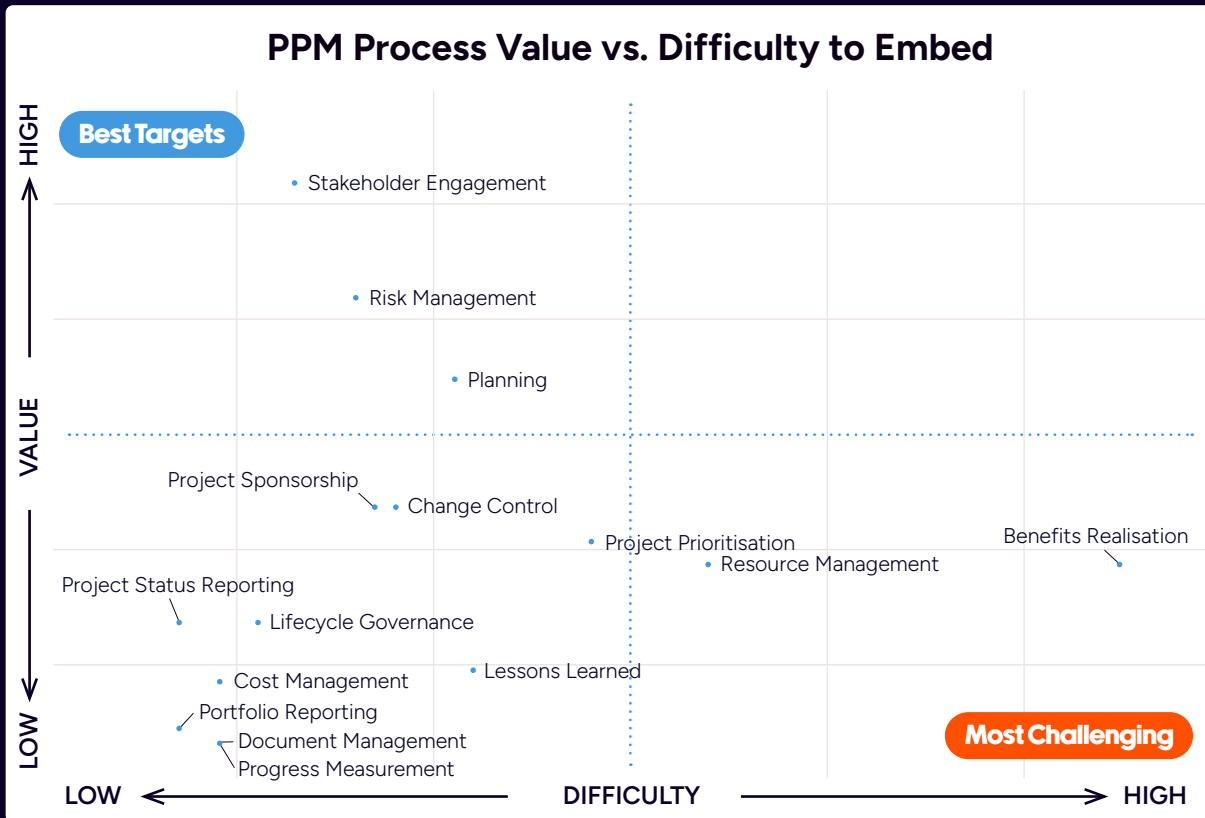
PPM Process Value vs. Difficulty to Embed

HIGH

VALUE

LOW

Best Targets

Stakeholder Engagement

Risk Management

Planning

Project Sponsorship

Change Control

Project Prioritisation

Benefits Realisation

Resource Management

Project Status Reporting

Lifecycle Governance

Lessons Learned

Cost Management

Portfolio Reporting

Document Management

Progress Measurement

Most Challenging

LOW

DIFFICULTY

HIGH